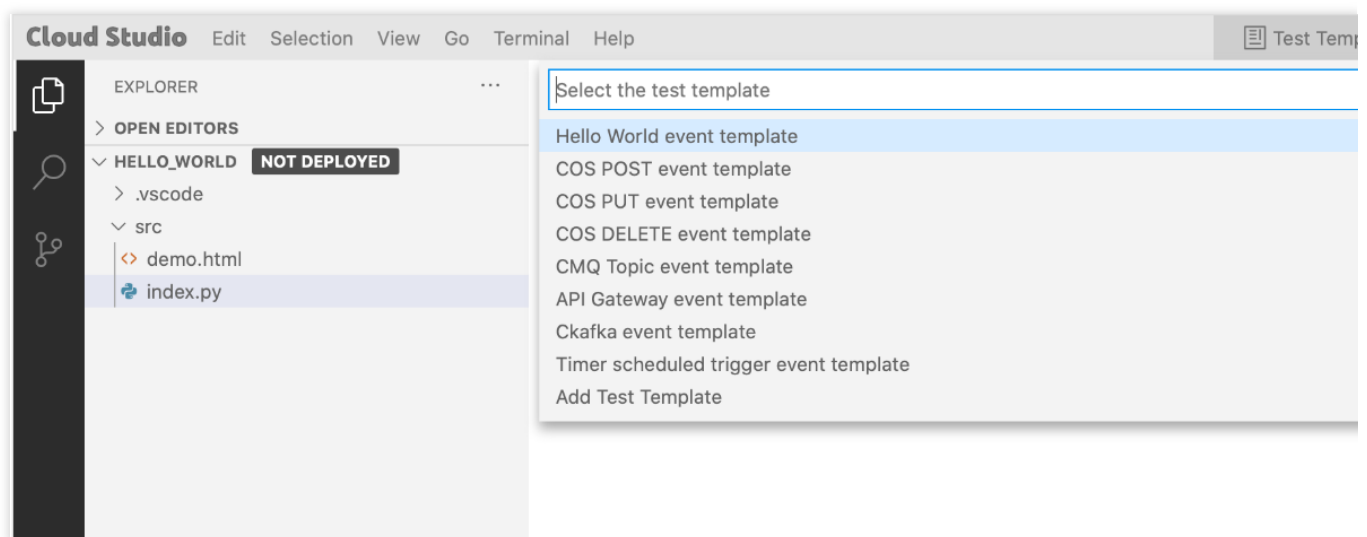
Cloud Studio Edit Selection View Go Terminal Help

Test Temp

EXPLORER ···

> OPEN EDITORS

HELLO_WORLD NOT DEPLOYED

> .vscode

src

demo.html

index.py

Select the test template

Hello World event template
COS POST event template
COS PUT event template
COS DELETE event template
CMQ Topic event template
API Gateway event template
Ckafka event template
Timer scheduled trigger event template
Add Test Template